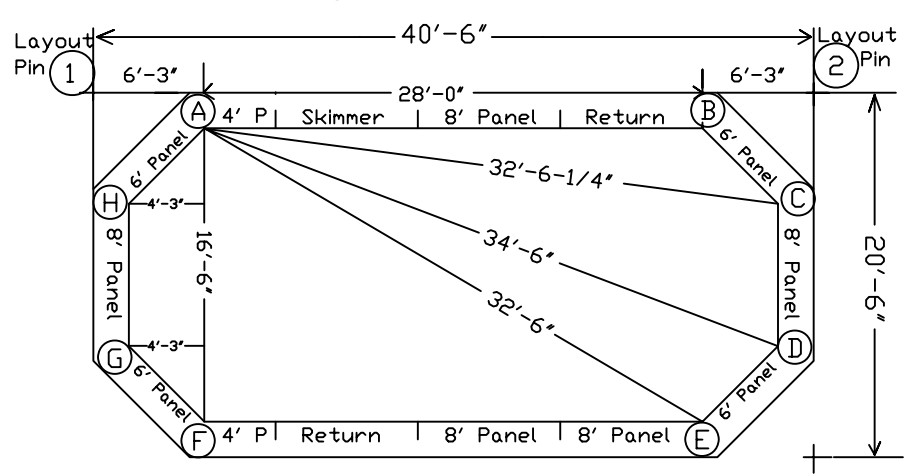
Layout Pin 1

40′-6″

Layout Pin 2

6′-3″

28′-0″

6′-3″

A

4′ P | Skimmer | 8′ Panel | Return

B

6′ Panel

6′ Panel

C

32′-6-1/4″

H

4′-3″

16′-6″

34′-6″

8′ Panel

8′ Panel

20′-6″

32′-6″

D

G

4′-3″

6′ Panel

6′ Panel

F

4′ P | Return | 8′ Panel | 8′ Panel

E